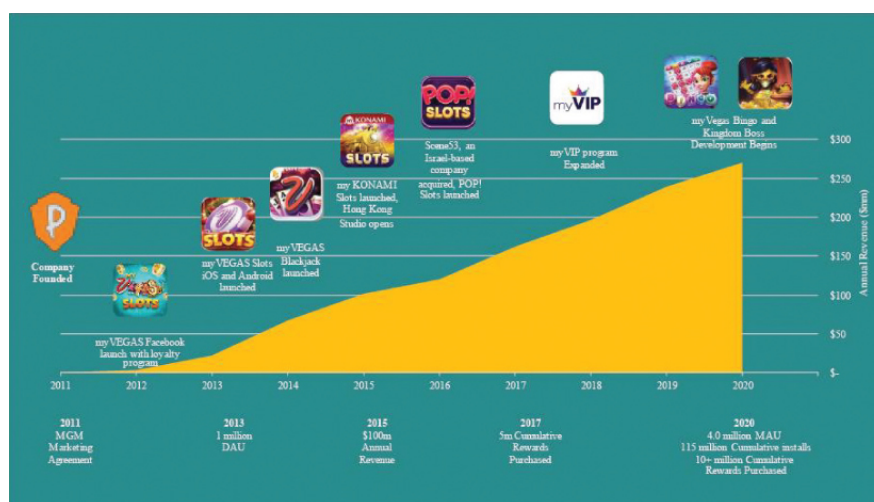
Company Founded

myVEGAS Facebook launch with loyalty program

SLOTS

myVEGAS Slots iOS and Android launched

myVEGAS Blackjack launched

KONAMI SLOTS

my KONAMI Slots launched, Hong Kong Studio opens

POP! SLOTS

Some53, an Israel-based company acquired, POP! Slots launched

myVIP

myVIP program Expanded

myVegas Bingo and Kingdom Boss Development Begins

$300
$250
$200
$150
$100
$50
$-

Annual Revenue ($mm)

2011 2012 2013 2014 2015 2016 2017 2018 2019 2020

2011
MGM Marketing Agreement

2013
1 million DAU

2015
$100m Annual Revenue

2017
5m Cumulative Rewards Purchased

2020
4.0 million MAU
115 million Cumulative installs
10+ million Cumulative Rewards Purchased